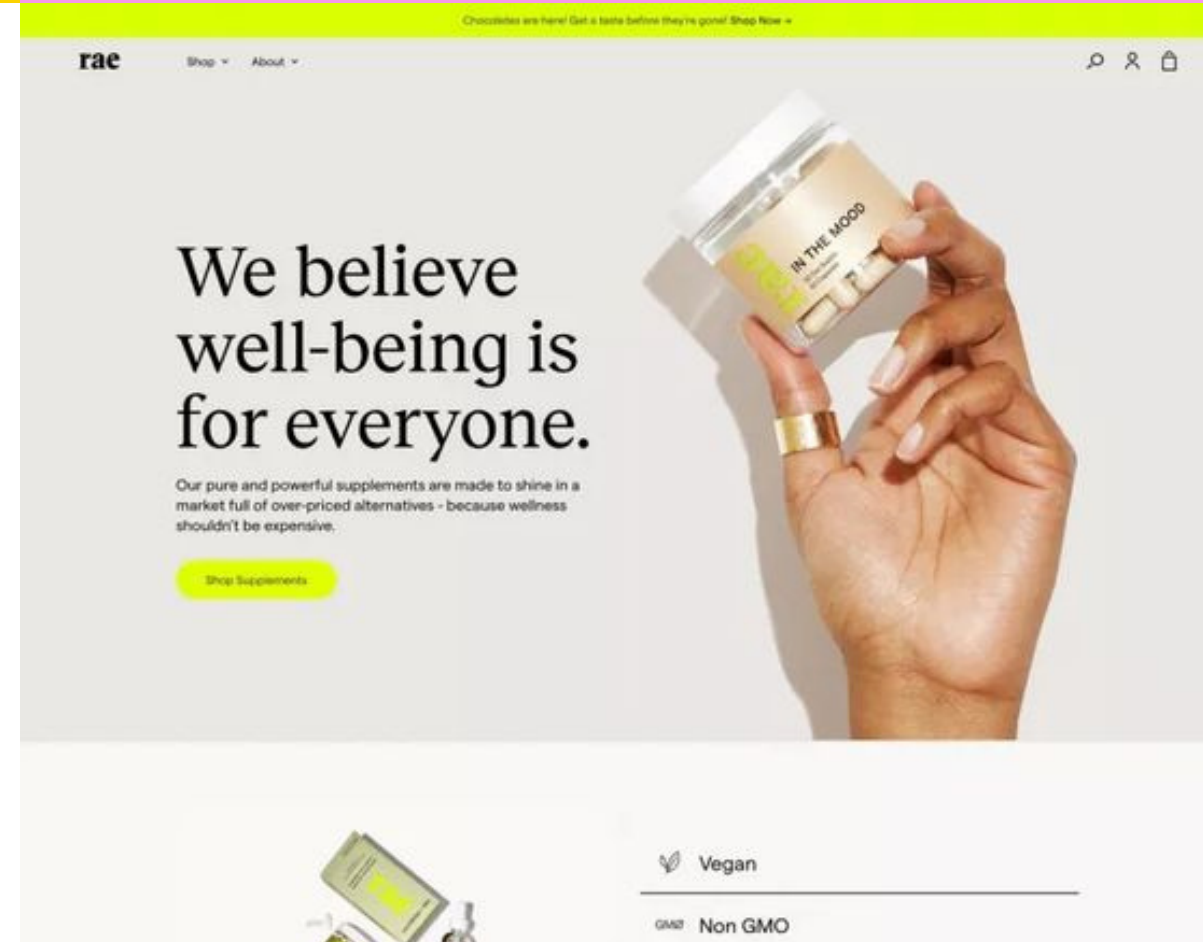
Chocolates are here! Get a taste before they're gone! Shop Now →

rae

Shop ⌄ About ⌄

IN THE MOOD

We believe well-being is for everyone.

Our pure and powerful supplements are made to shine in a market full of over-priced alternatives - because wellness shouldn't be expensive.

Shop Supplements

Vegan

GMO Non GMO